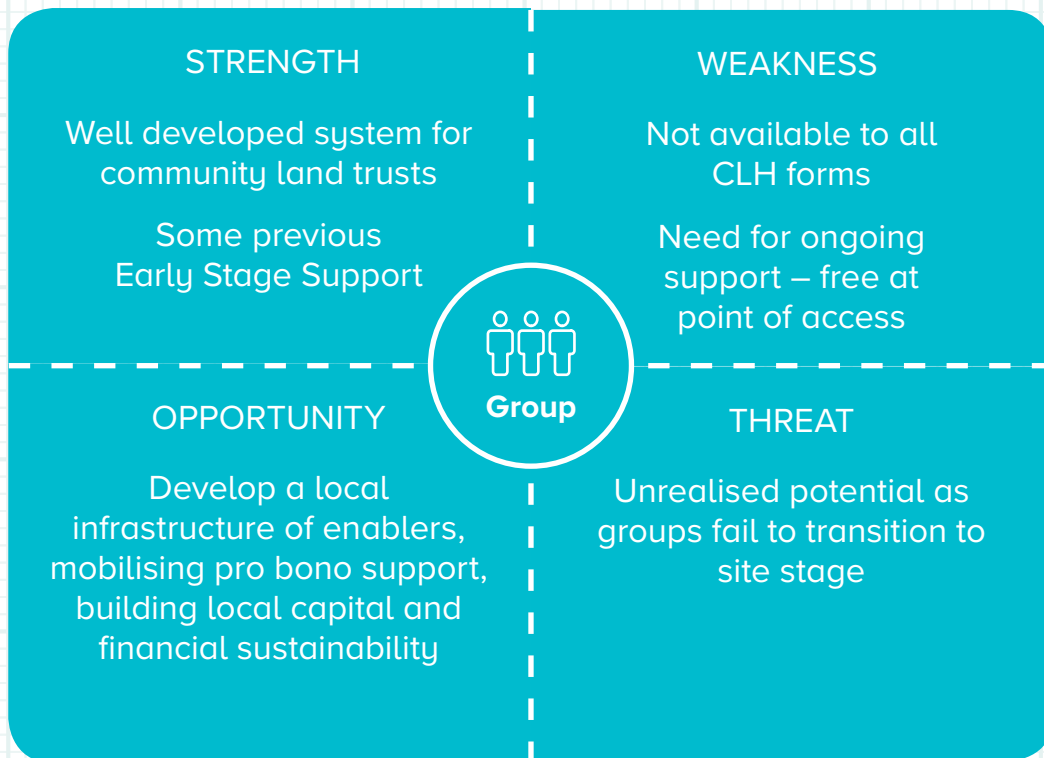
STRENGTH

Well developed system for community land trusts

Some previous Early Stage Support

WEAKNESS

Not available to all CLH forms

Need for ongoing support – free at point of access

Group

OPPORTUNITY

Develop a local infrastructure of enablers, mobilising pro bono support, building local capital and financial sustainability

THREAT

Unrealised potential as groups fail to transition to site stage